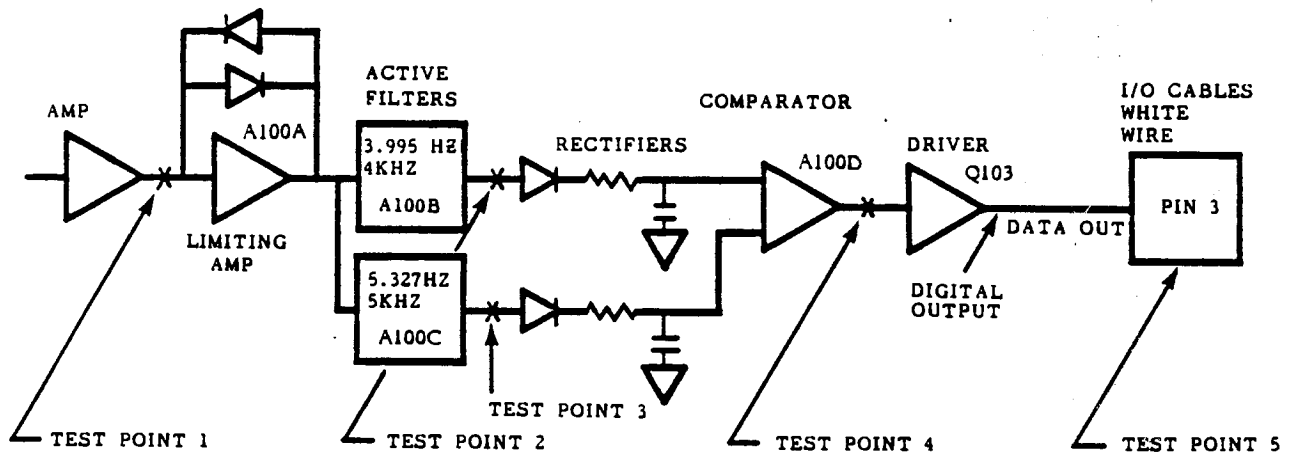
AMP

LIMITING AMP

A100A

ACTIVE FILTERS

3.995 HZ
4KHZ
A100B

5.327HZ
5KHZ
A100C

RECTIFIERS

COMPARATOR

A100D

DRIVER

Q103

DATA OUT

DIGITAL OUTPUT

I/O CABLES WHITE WIRE

PIN 3

TEST POINT 1

TEST POINT 2

TEST POINT 3

TEST POINT 4

TEST POINT 5